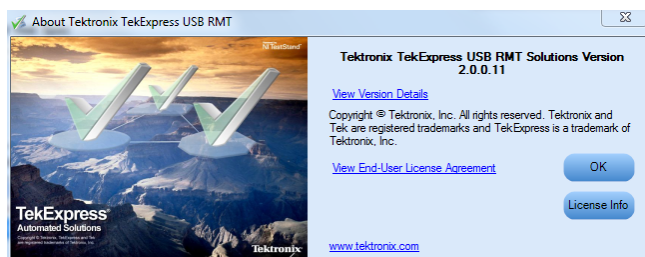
About Tektronix TekExpress USB RMT

X

NI TestStand

TekExpress®
Automated Solutions

Copyright © Tektronix, TekExpress and the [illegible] are registered trademarks of Tektronix, Inc.

Tektronix

Tektronix TekExpress USB RMT Solutions Version 2.0.0.11

View Version Details

Copyright © Tektronix, Inc. All rights reserved. Tektronix and Tek are registered trademarks and TekExpress is a trademark of Tektronix, Inc.

View End-User License Agreement

OK

License Info

www.tektronix.com